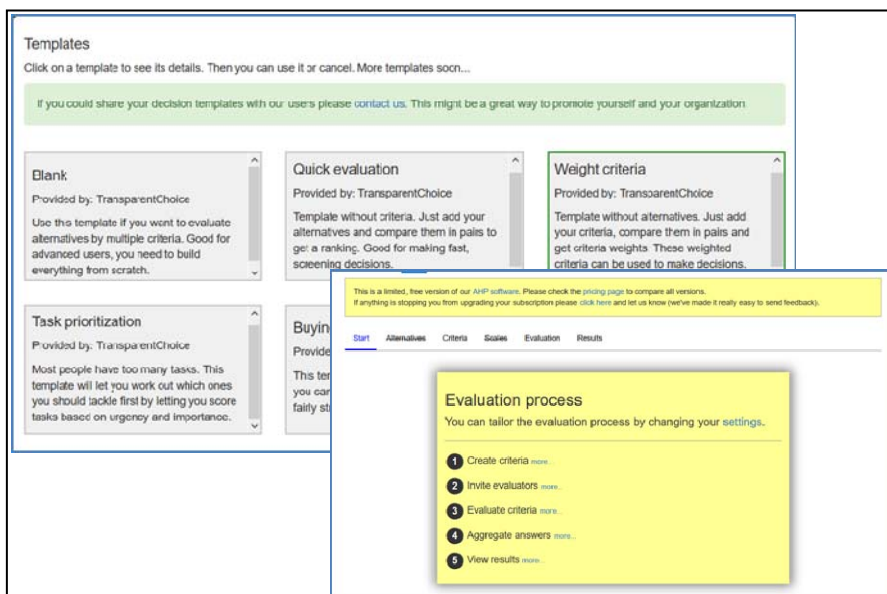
Templates

Click on a template to see its details. Then you can use it or cancel. More templates soon...

If you could share your decision templates with our users please contact us. This might be a great way to promote yourself and your organization.

Blank

Provided by: TransparentChoice

Use this template if you want to evaluate alternatives by multiple criteria. Good for advanced users, you need to build everything from scratch.

Quick evaluation

Provided by: TransparentChoice

Template without criteria. Just add your alternatives and compare them in pairs to get a ranking. Good for making fast, screening decisions.

Weight criteria

Provided by: TransparentChoice

Template without alternatives. Just add your criteria, compare them in pairs and get criteria weights. These weighted criteria can be used to make decisions.

Task prioritization

Provided by: TransparentChoice

Most people have too many tasks. This template will let you work out which ones you should tackle first by letting you score tasks based on urgency and importance.

Buying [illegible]

Provide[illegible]

This ter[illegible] you car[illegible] fairly st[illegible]

This is a limited, free version of our AHP software. Please check the pricing page to compare all versions.
If anything is stopping you from upgrading your subscription please click here and let us know (we've made it really easy to send feedback).

Start Alternatives Criteria Scales Evaluation Results

Evaluation process

You can tailor the evaluation process by changing your settings.

1 Create criteria more...
2 Invite evaluators more...
3 Evaluate criteria more...
4 Aggregate answers more...
5 View results more...